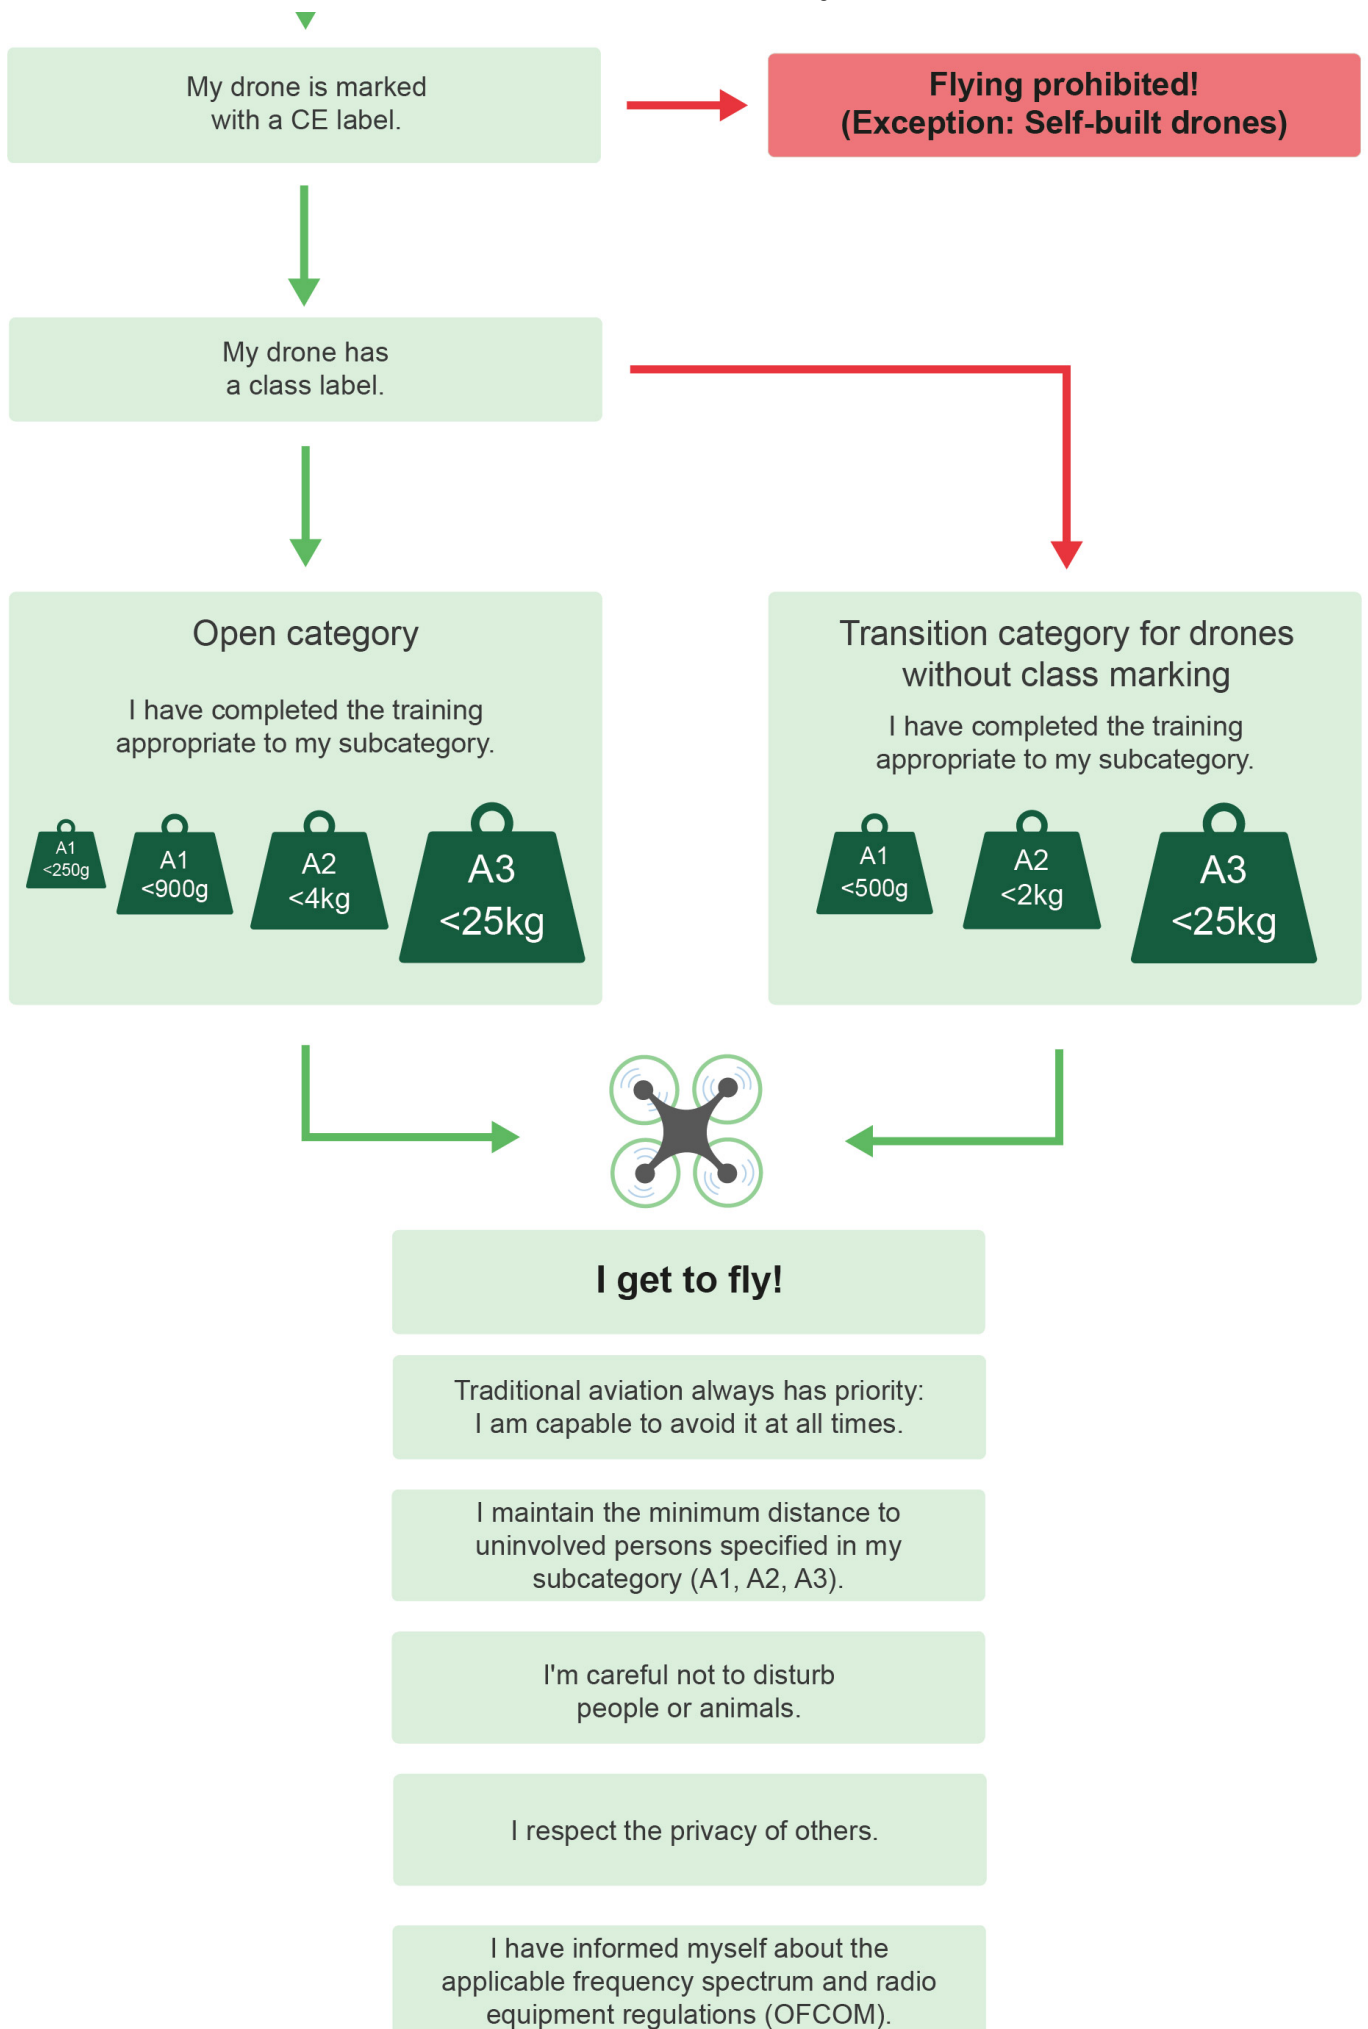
My drone is marked with a CE label.

Flying prohibited! (Exception: Self-built drones)

My drone has a class label.

Open category

I have completed the training appropriate to my subcategory.

A1 <250g

A1 <900g

A2 <4kg

A3 <25kg

Transition category for drones without class marking

I have completed the training appropriate to my subcategory.

A1 <500g

A2 <2kg

A3 <25kg

I get to fly!

Traditional aviation always has priority: I am capable to avoid it at all times.

I maintain the minimum distance to uninvolved persons specified in my subcategory (A1, A2, A3).

I'm careful not to disturb people or animals.

I respect the privacy of others.

I have informed myself about the applicable frequency spectrum and radio equipment regulations (OFCOM).